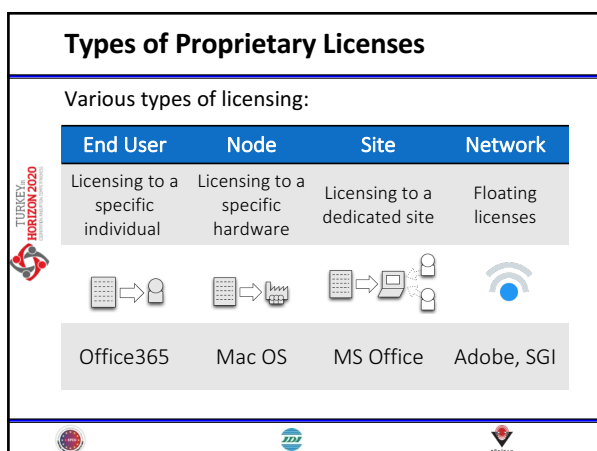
Types of Proprietary Licenses

Various types of licensing:

| End User | Node | Site | Network |
|---|---|---|---|
| Licensing to a specific individual | Licensing to a specific hardware | Licensing to a dedicated site | Floating licenses |
| | | | |
| Office365 | Mac OS | MS Office | Adobe, SGI |

TURKEY in HORIZON 2020